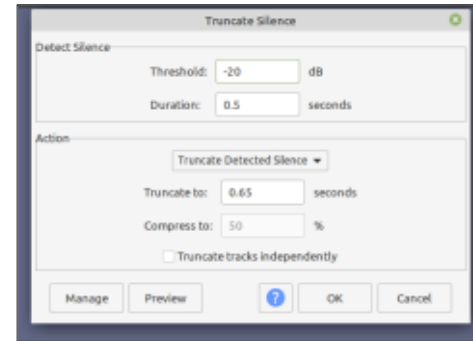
Truncate Silence

Detect Silence

Threshold: -20 dB

Duration: 0.5 seconds

Action

Truncate Detected Silence

Truncate to: 0.65 seconds

Compress to: 50 %

Truncate tracks independently

Manage Preview ? OK Cancel